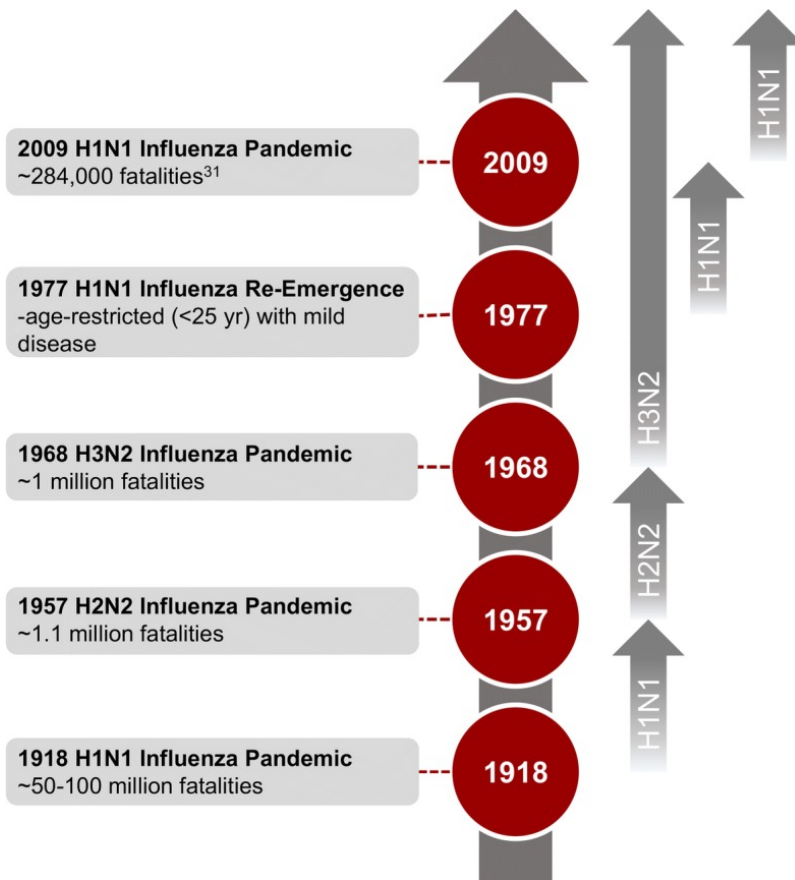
2009 H1N1 Influenza Pandemic
~284,000 fatalities$^{31}$

2009

1977 H1N1 Influenza Re-Emergence
-age-restricted (<25 yr) with mild disease

1977

1968 H3N2 Influenza Pandemic
~1 million fatalities

1968

1957 H2N2 Influenza Pandemic
~1.1 million fatalities

1957

1918 H1N1 Influenza Pandemic
~50-100 million fatalities

1918

H1N1

H2N2

H3N2

H1N1

H1N1